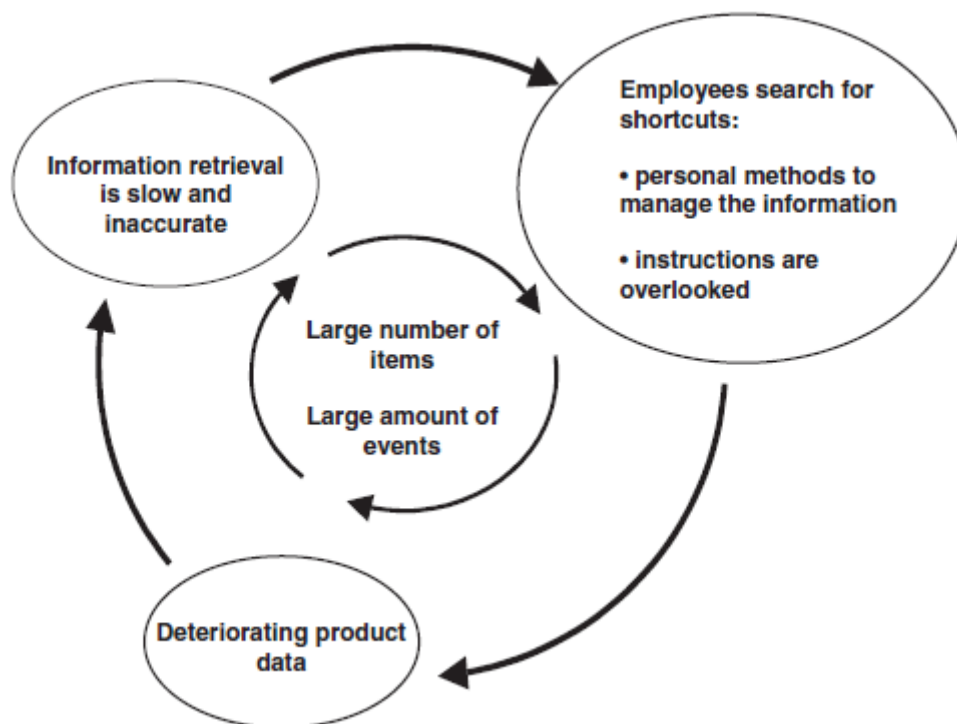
Information retrieval is slow and inaccurate

Employees search for shortcuts:

• personal methods to manage the information

• instructions are overlooked

Large number of items

Large amount of events

Deteriorating product data